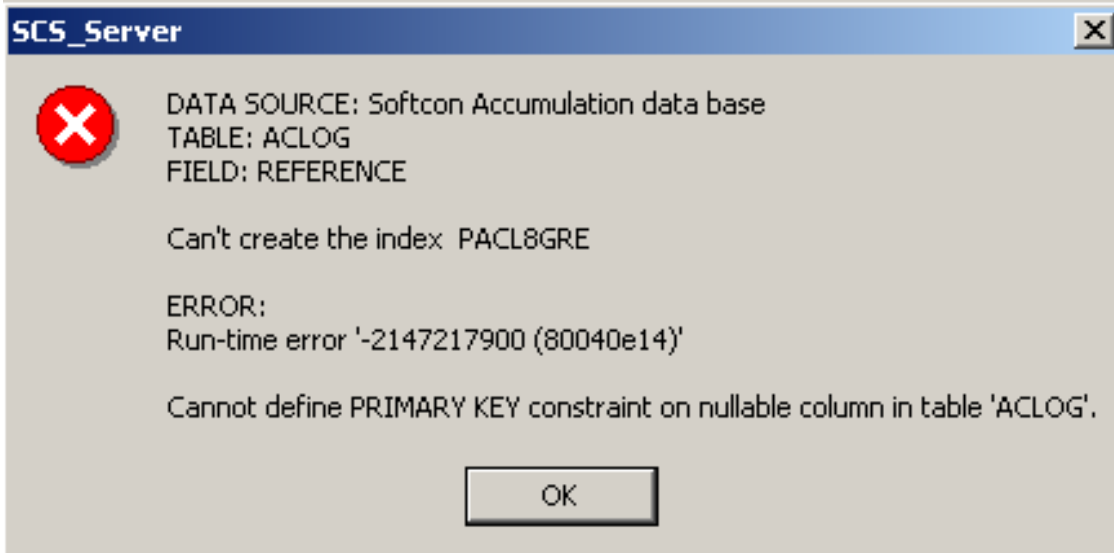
SCS_Server

X

DATA SOURCE: Softcon Accumulation data base
TABLE: ACLOG
FIELD: REFERENCE

Can't create the index PACL8GRE

ERROR:
Run-time error '-2147217900 (80040e14)'

Cannot define PRIMARY KEY constraint on nullable column in table 'ACLOG'.

OK